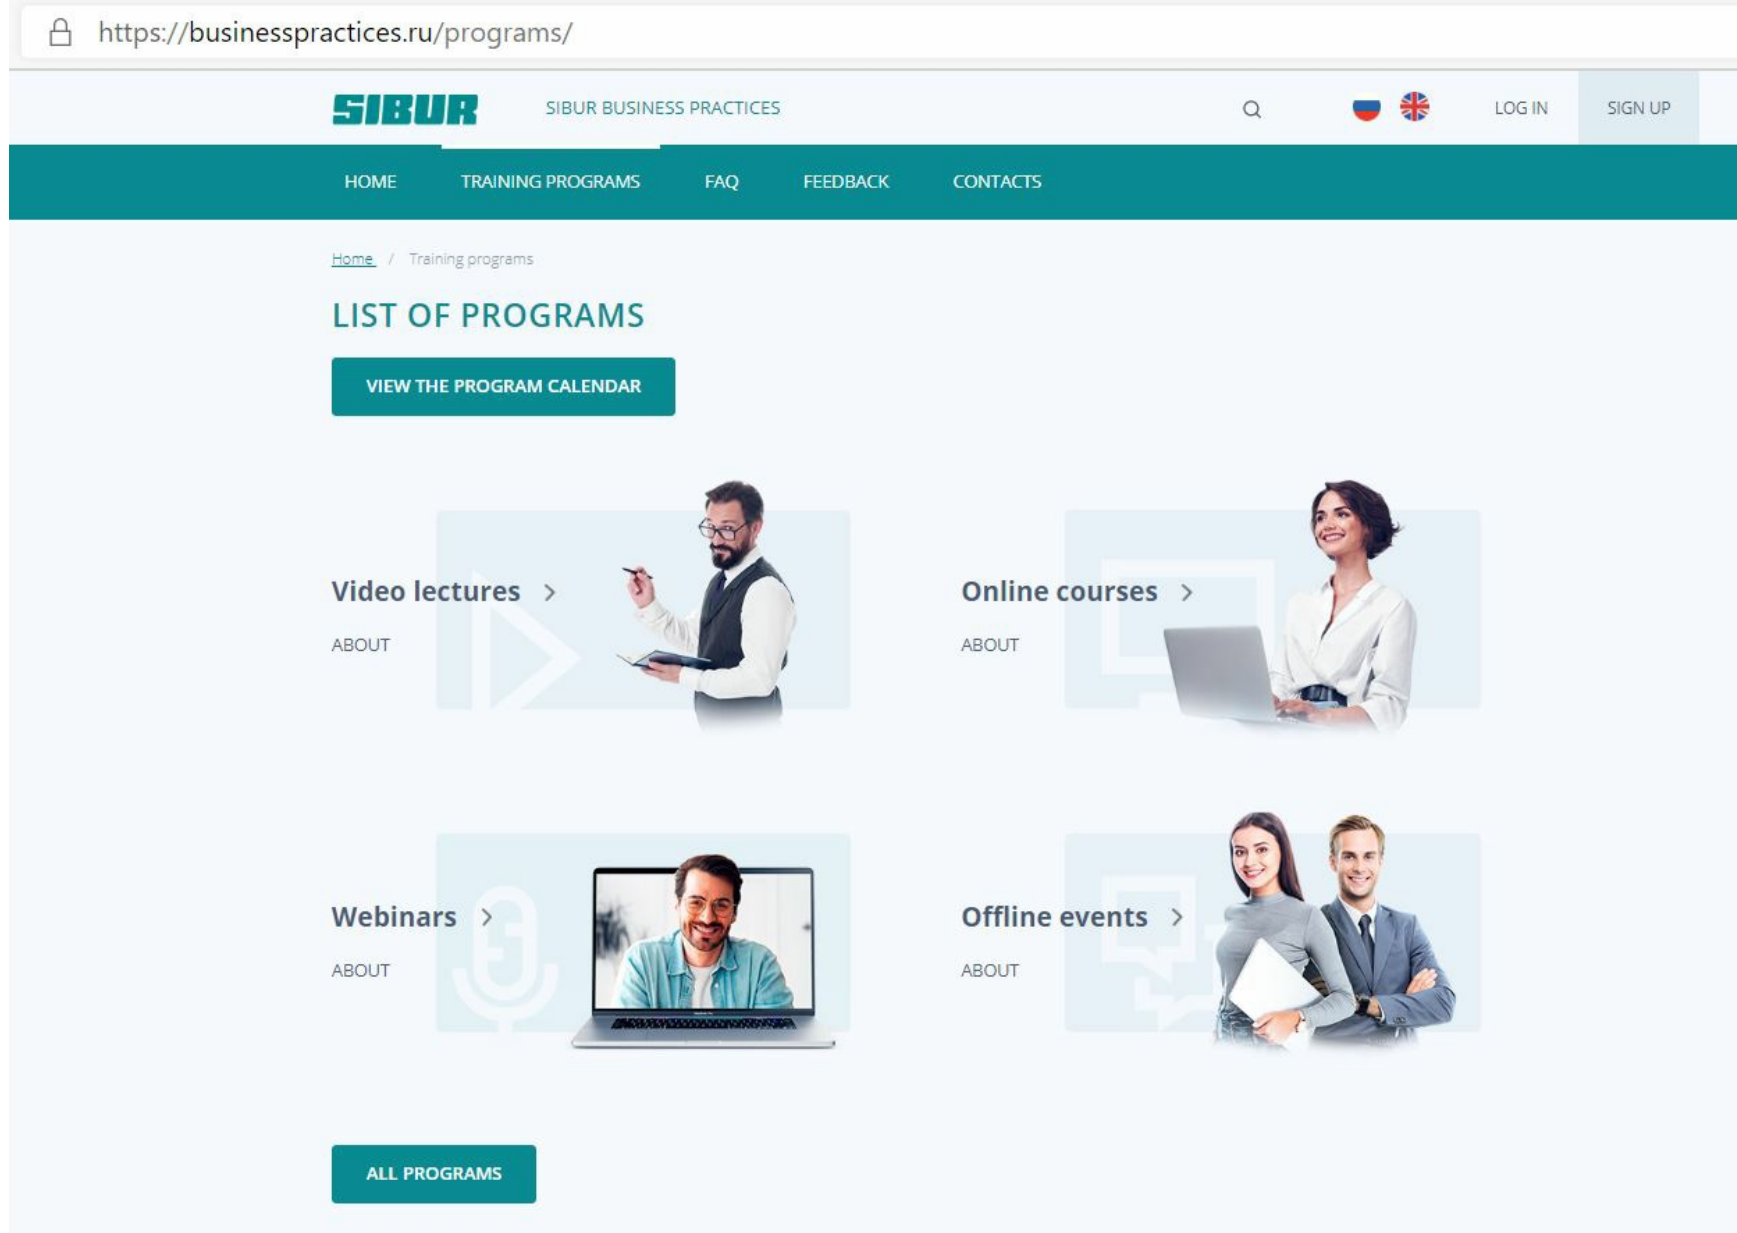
https://businesspractices.ru/programs/

SIBUR SIBUR BUSINESS PRACTICES LOG IN SIGN UP

HOME TRAINING PROGRAMS FAQ FEEDBACK CONTACTS

Home / Training programs

LIST OF PROGRAMS

VIEW THE PROGRAM CALENDAR

Video lectures >

ABOUT

Online courses >

ABOUT

Webinars >

ABOUT

Offline events >

ABOUT

ALL PROGRAMS